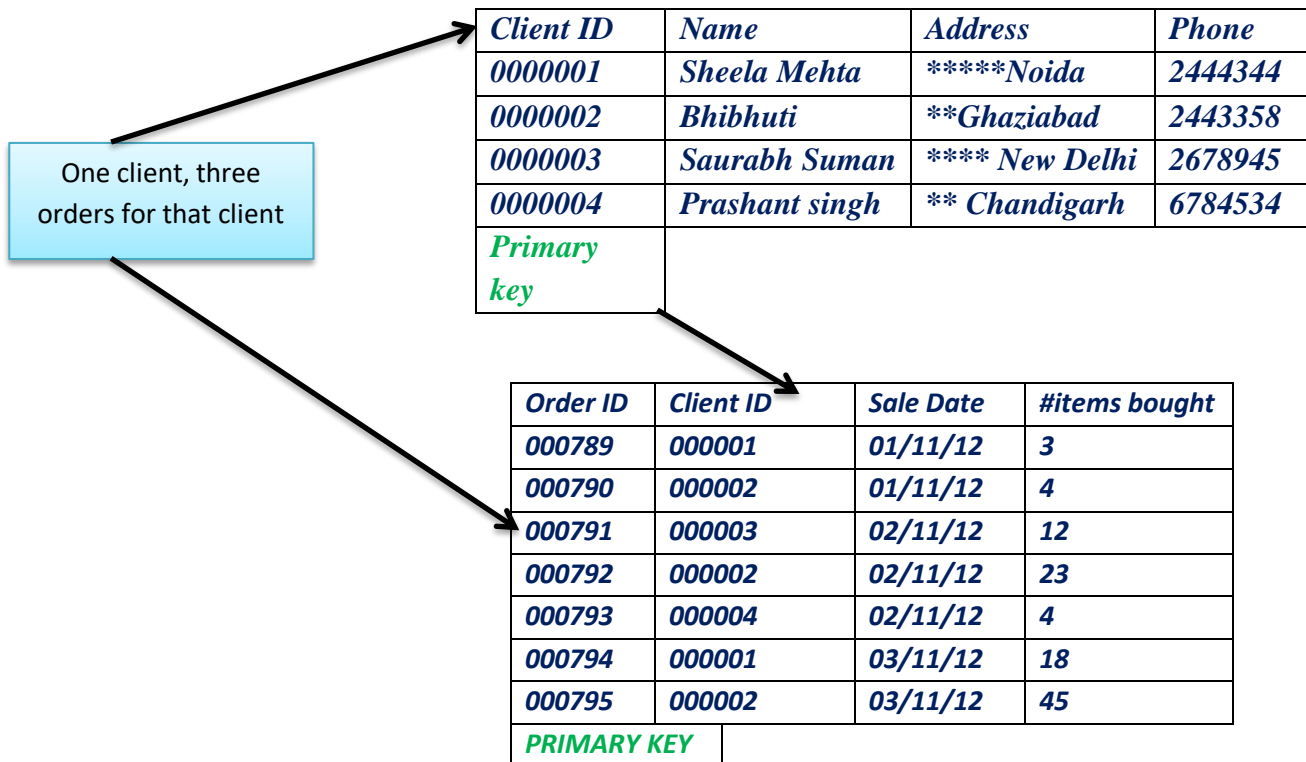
One client, three orders for that client

| Client ID | Name | Address | Phone |
|---|---|---|---|
| 0000001 | Sheela Mehta | *****Noida | 2444344 |
| 0000002 | Bhibhuti | **Ghaziabad | 2443358 |
| 0000003 | Saurabh Suman | **** New Delhi | 2678945 |
| 0000004 | Prashant singh | ** Chandigarh | 6784534 |
| Primary key | | | |

| Order ID | Client ID | Sale Date | #items bought |
|---|---|---|---|
| 000789 | 000001 | 01/11/12 | 3 |
| 000790 | 000002 | 01/11/12 | 4 |
| 000791 | 000003 | 02/11/12 | 12 |
| 000792 | 000002 | 02/11/12 | 23 |
| 000793 | 000004 | 02/11/12 | 4 |
| 000794 | 000001 | 03/11/12 | 18 |
| 000795 | 000002 | 03/11/12 | 45 |
| PRIMARY KEY | | | |